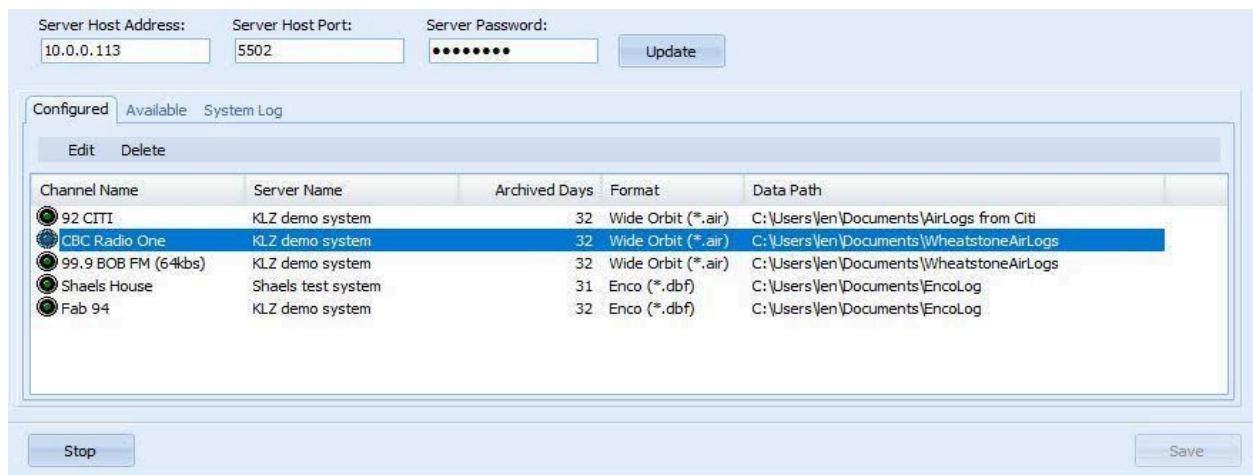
Server Host Address:
10.0.0.113

Server Host Port:
5502

Server Password:
••••••••

Update

Configured Available System Log

Edit Delete

| Channel Name | Server Name | Archived Days | Format | Data Path |
|---|---|---|---|---|
| 92 CITI | KLZ demo system | 32 | Wide Orbit (*.air) | C:\Users\len\Documents\AirLogs from Citi |
| CBC Radio One | KLZ demo system | 32 | Wide Orbit (*.air) | C:\Users\len\Documents\WheatstoneAirLogs |
| 99.9 BOB FM (64kbs) | KLZ demo system | 32 | Wide Orbit (*.air) | C:\Users\len\Documents\WheatstoneAirLogs |
| Shaels House | Shaels test system | 31 | Enco (*.dbf) | C:\Users\len\Documents\EncoLog |
| Fab 94 | KLZ demo system | 32 | Enco (*.dbf) | C:\Users\len\Documents\EncoLog |

Stop

Save